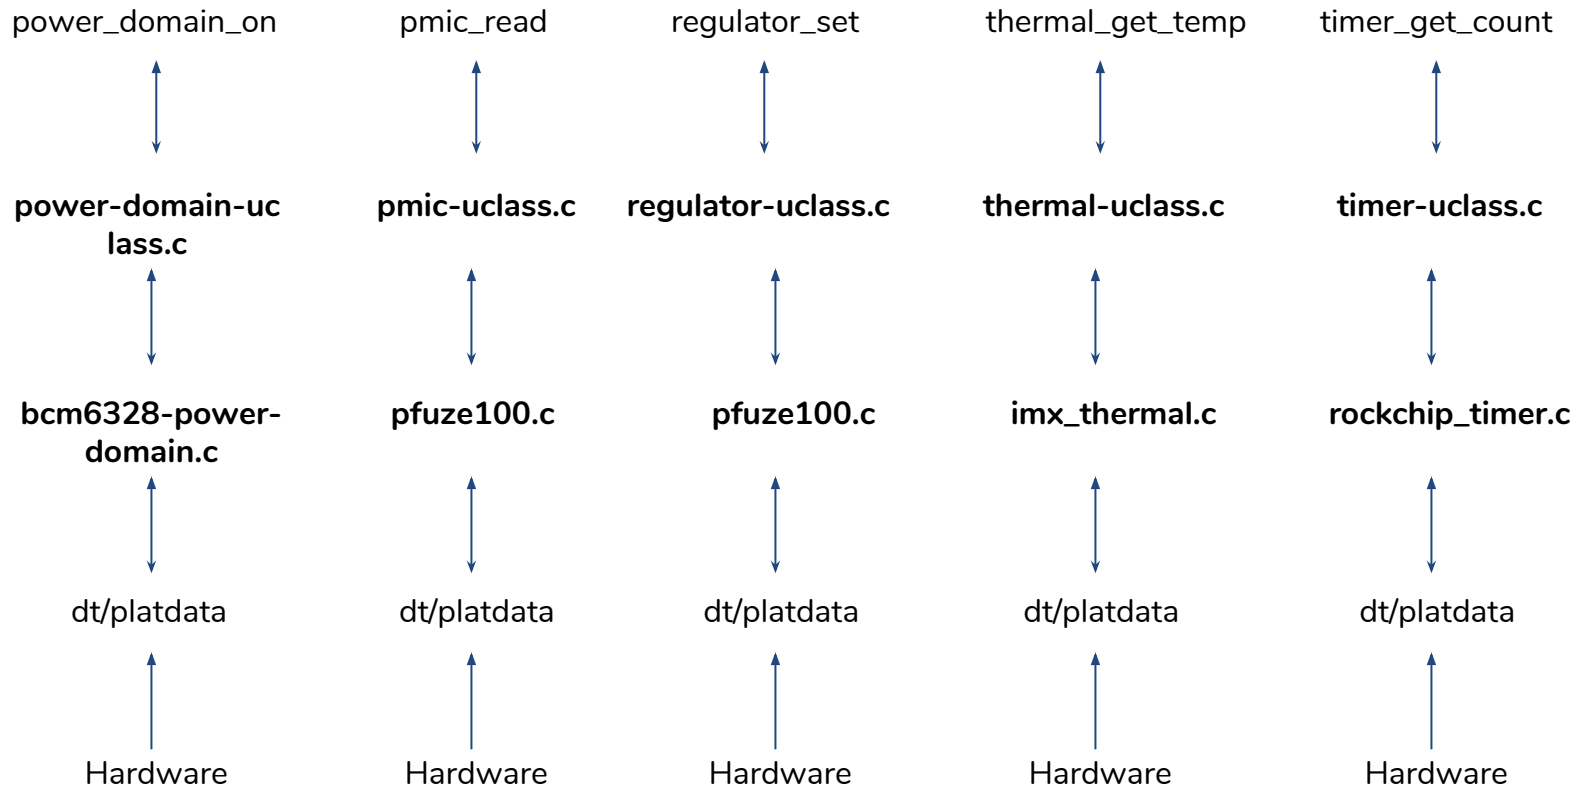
power_domain_on

**power-domain-uclass.c**

**bcm6328-power-domain.c**

dt/platdata

Hardware

pmic_read

**pmic-uclass.c**

**pfuze100.c**

dt/platdata

Hardware

regulator_set

**regulator-uclass.c**

**pfuze100.c**

dt/platdata

Hardware

thermal_get_temp

**thermal-uclass.c**

**imx_thermal.c**

dt/platdata

Hardware

timer_get_count

**timer-uclass.c**

**rockchip_timer.c**

dt/platdata

Hardware